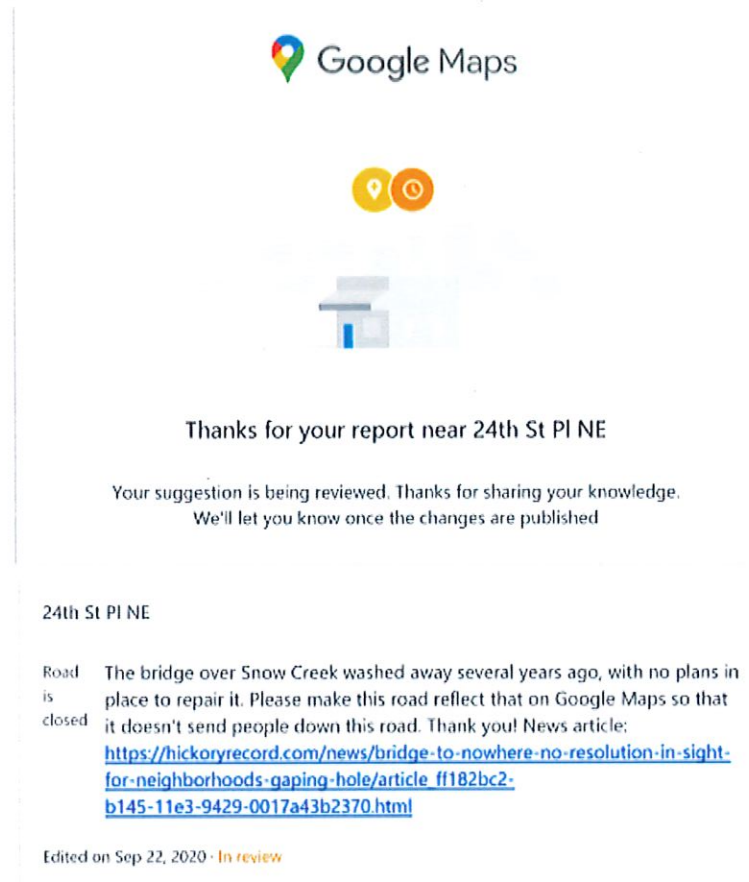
Google Maps

Thanks for your report near 24th St Pl NE

Your suggestion is being reviewed. Thanks for sharing your knowledge. We'll let you know once the changes are published

24th St Pl NE

Road is closed

The bridge over Snow Creek washed away several years ago, with no plans in place to repair it. Please make this road reflect that on Google Maps so that it doesn't send people down this road. Thank you! News article: https://hickoryrecord.com/news/bridge-to-nowhere-no-resolution-in-sight-for-neighborhoods-gaping-hole/article_ff182bc2-b145-11e3-9429-0017a43b2370.html

Edited on Sep 22, 2020 · In review